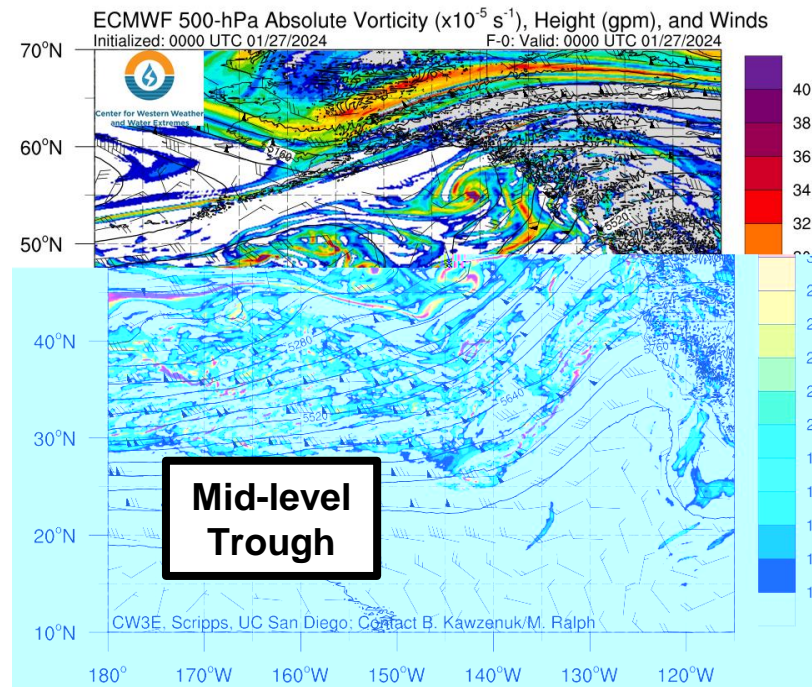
ECMWF 500-hPa Absolute Vorticity ($x10^{-5}$ $s^{-1}$), Height (gpm), and Winds
Initialized: 0000 UTC 01/27/2024
F-0: Valid: 0000 UTC 01/27/2024

Center for Western Weather and Water Extremes

70°N
60°N
50°N
40°N
30°N
20°N
10°N

5160
5520
5280
5520
5640
5760

40
38
36
34
32

Mid-level Trough

CW3E, Scripps, UC San Diego; Contact B. Kawzenuk/M. Ralph

180°
170°W
160°W
150°W
140°W
130°W
120°W